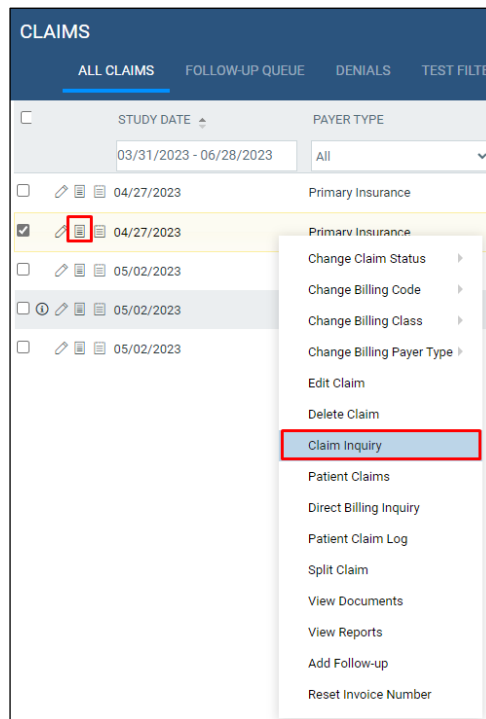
CLAIMS

ALL CLAIMS FOLLOW-UP QUEUE DENIALS TEST FILTE

| | STUDY DATE | PAYER TYPE |
|---|---|---|
| | 03/31/2023 - 06/28/2023 | All |
| | 04/27/2023 | Primary Insurance |
| | 04/27/2023 | Primary Insurance |
| | 05/02/2023 | |
| | 05/02/2023 | |
| | 05/02/2023 | |

Change Claim Status
Change Billing Code
Change Billing Class
Change Billing Payer Type
Edit Claim
Delete Claim
Claim Inquiry
Patient Claims
Direct Billing Inquiry
Patient Claim Log
Split Claim
View Documents
View Reports
Add Follow-up
Reset Invoice Number